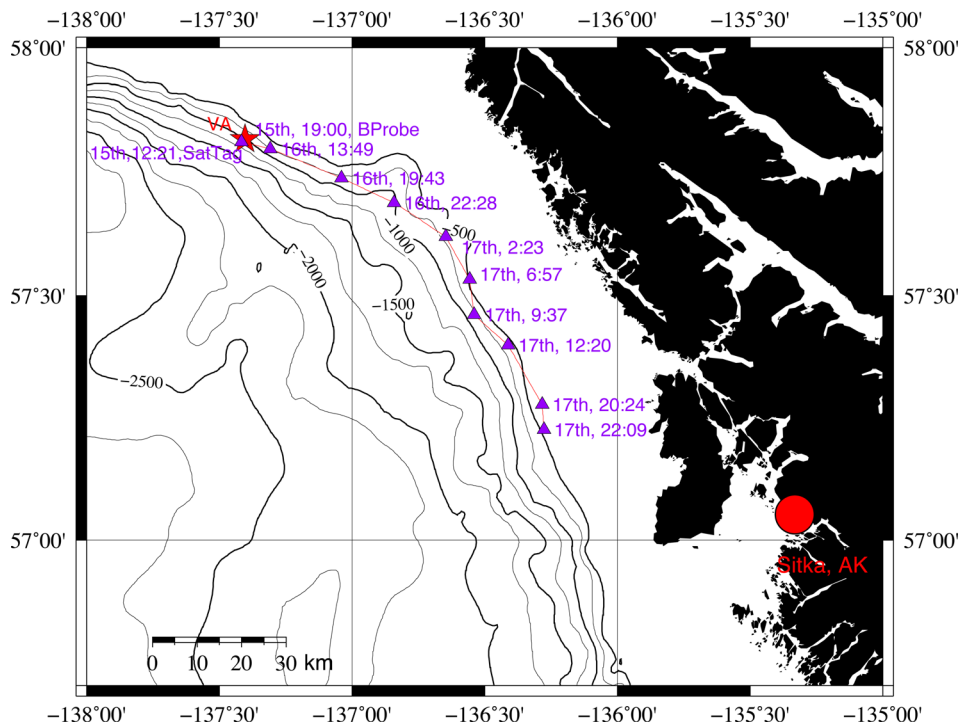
−138°00' −137°30' −137°00' −136°30' −136°00' −135°30' −135°00'

58°00' 58°00'

VA

15th, 19:00, BProbe

15th,12:21,SatTag

16th, 13:49

16th, 19:43

16th, 22:28

−1000

−500

17th, 2:23

17th, 6:57

−2000

−1500

17th, 9:37

17th, 12:20

−2500

17th, 20:24

17th, 22:09

57°30' 57°30'

57°00' 57°00'

Sitka, AK

0 10 20 30 km

−138°00' −137°30' −137°00' −136°30' −136°00' −135°30' −135°00'